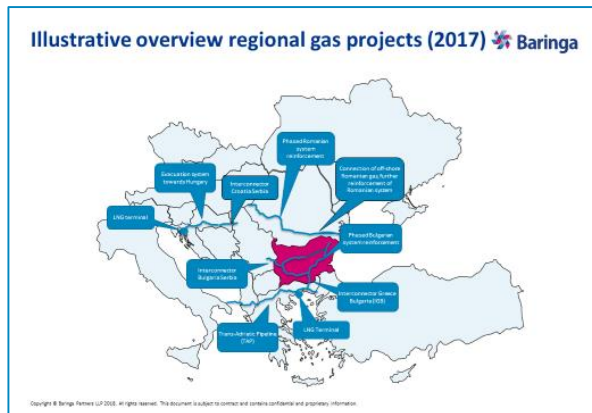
Illustrative overview regional gas projects (2017) Baringa

Phased Romanian system reinforcement

Evacuation system towards Hungary

Interconnector Croatia-Serbia

Connection of off-shore Romanian gas; further reinforcement of Romanian system

LNG terminal

Phased Bulgarian system reinforcement

Interconnector Bulgaria-Serbia

Interconnector Greece-Bulgaria (IGB)

Trans-Adriatic Pipeline (TAP)

LNG Terminal

Copyright © Baringa Partners LLP 2018. All rights reserved. This document is subject to contract and contains confidential and proprietary information.